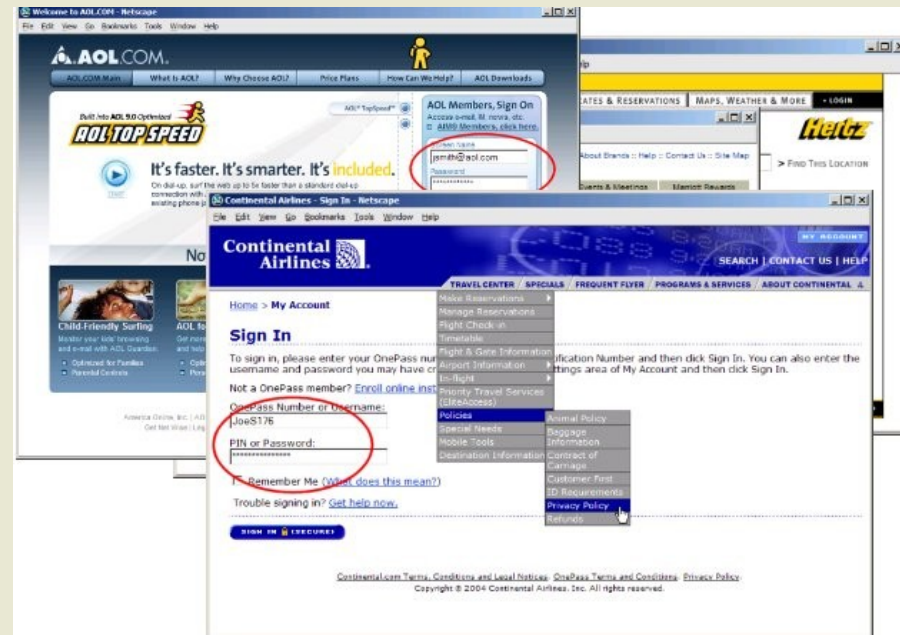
Welcome to AOL.COM - Netscape
File Edit View Go Bookmarks Tools Window Help

AOL.COM.
AOL.COM Main | What is AOL? | Why Choose AOL? | Price Plans | How Can We Help? | AOL Downloads

Built into AOL 9.0 Optimized
AOL TOP SPEED
AOL TopSpeed
It's faster. It's smarter. It's included.
On dial-up, surf the web up to 5x faster than a standard dial-up connection with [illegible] existing phone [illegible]

AOL Members, Sign On
Access e-mail, IM, news, etc.
AIM® Members, click here.
Screen Name
jsmith@aol.com
Password
**********

No

Child-Friendly Surfing
Monitor your kids' browsing and e-mail with AOL Guardian.
Optimized for Families
Parental Controls

AOL fo
Get more
and help
Opti
Pers

America Online, Inc. | AO
Get Net Wise | Lega

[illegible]lp
ATES & RESERVATIONS | MAPS, WEATHER & MORE | LOGIN
Hertz
About Brands :: Help :: Contact Us :: Site Map
> Find This Location
Events & Meetings | Marriott Rewards

Continental Airlines - Sign In - Netscape
File Edit View Go Bookmarks Tools Window Help

Continental Airlines
MY ACCOUNT
SEARCH | CONTACT US | HELP
TRAVEL CENTER | SPECIALS | FREQUENT FLYER | PROGRAMS & SERVICES | ABOUT CONTINENTAL

Home > My Account

Sign In

To sign in, please enter your OnePass nu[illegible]fication Number and then click Sign In. You can also enter the username and password you may have cr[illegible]ttings area of My Account and then click Sign In.

Not a OnePass member? Enroll online inst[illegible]

OnePass Number or Username:
JoeS176
PIN or Password:
***************

Remember Me (What does this mean?)
Trouble signing in? Get help now.
SIGN IN (SECURE)

Make Reservations
Manage Reservations
Flight Check-in
Timetable
Flight & Gate Information
Airport Information
In-flight
Priority Travel Services (EliteAccess)
Policies
Special Needs
Mobile Tools
Destination Information

Animal Policy
Baggage Information
Contract of Carriage
Customer First
ID Requirements
Privacy Policy
Refunds

Continental.com Terms, Conditions and Legal Notices. OnePass Terms and Conditions. Privacy Policy.
Copyright © 2004 Continental Airlines, Inc. All rights reserved.